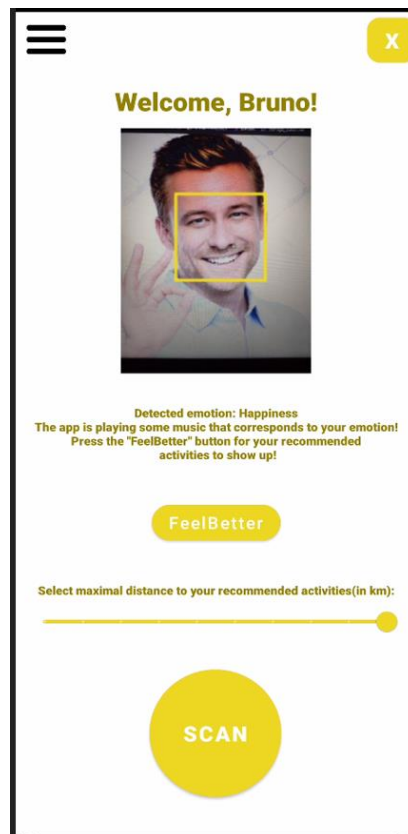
X

Welcome, Bruno!

Detected emotion: Happiness
The app is playing some music that corresponds to your emotion!
Press the "FeelBetter" button for your recommended activities to show up!

FeelBetter

Select maximal distance to your recommended activities(in km):

SCAN